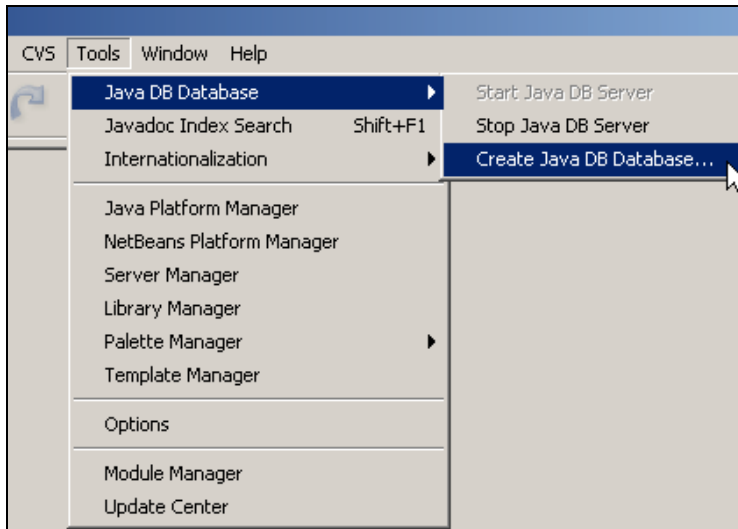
CVS Tools Window Help

Java DB Database
Javadoc Index Search Shift+F1
Internationalization

Java Platform Manager
NetBeans Platform Manager
Server Manager
Library Manager
Palette Manager
Template Manager

Options

Module Manager
Update Center

Start Java DB Server
Stop Java DB Server
Create Java DB Database...